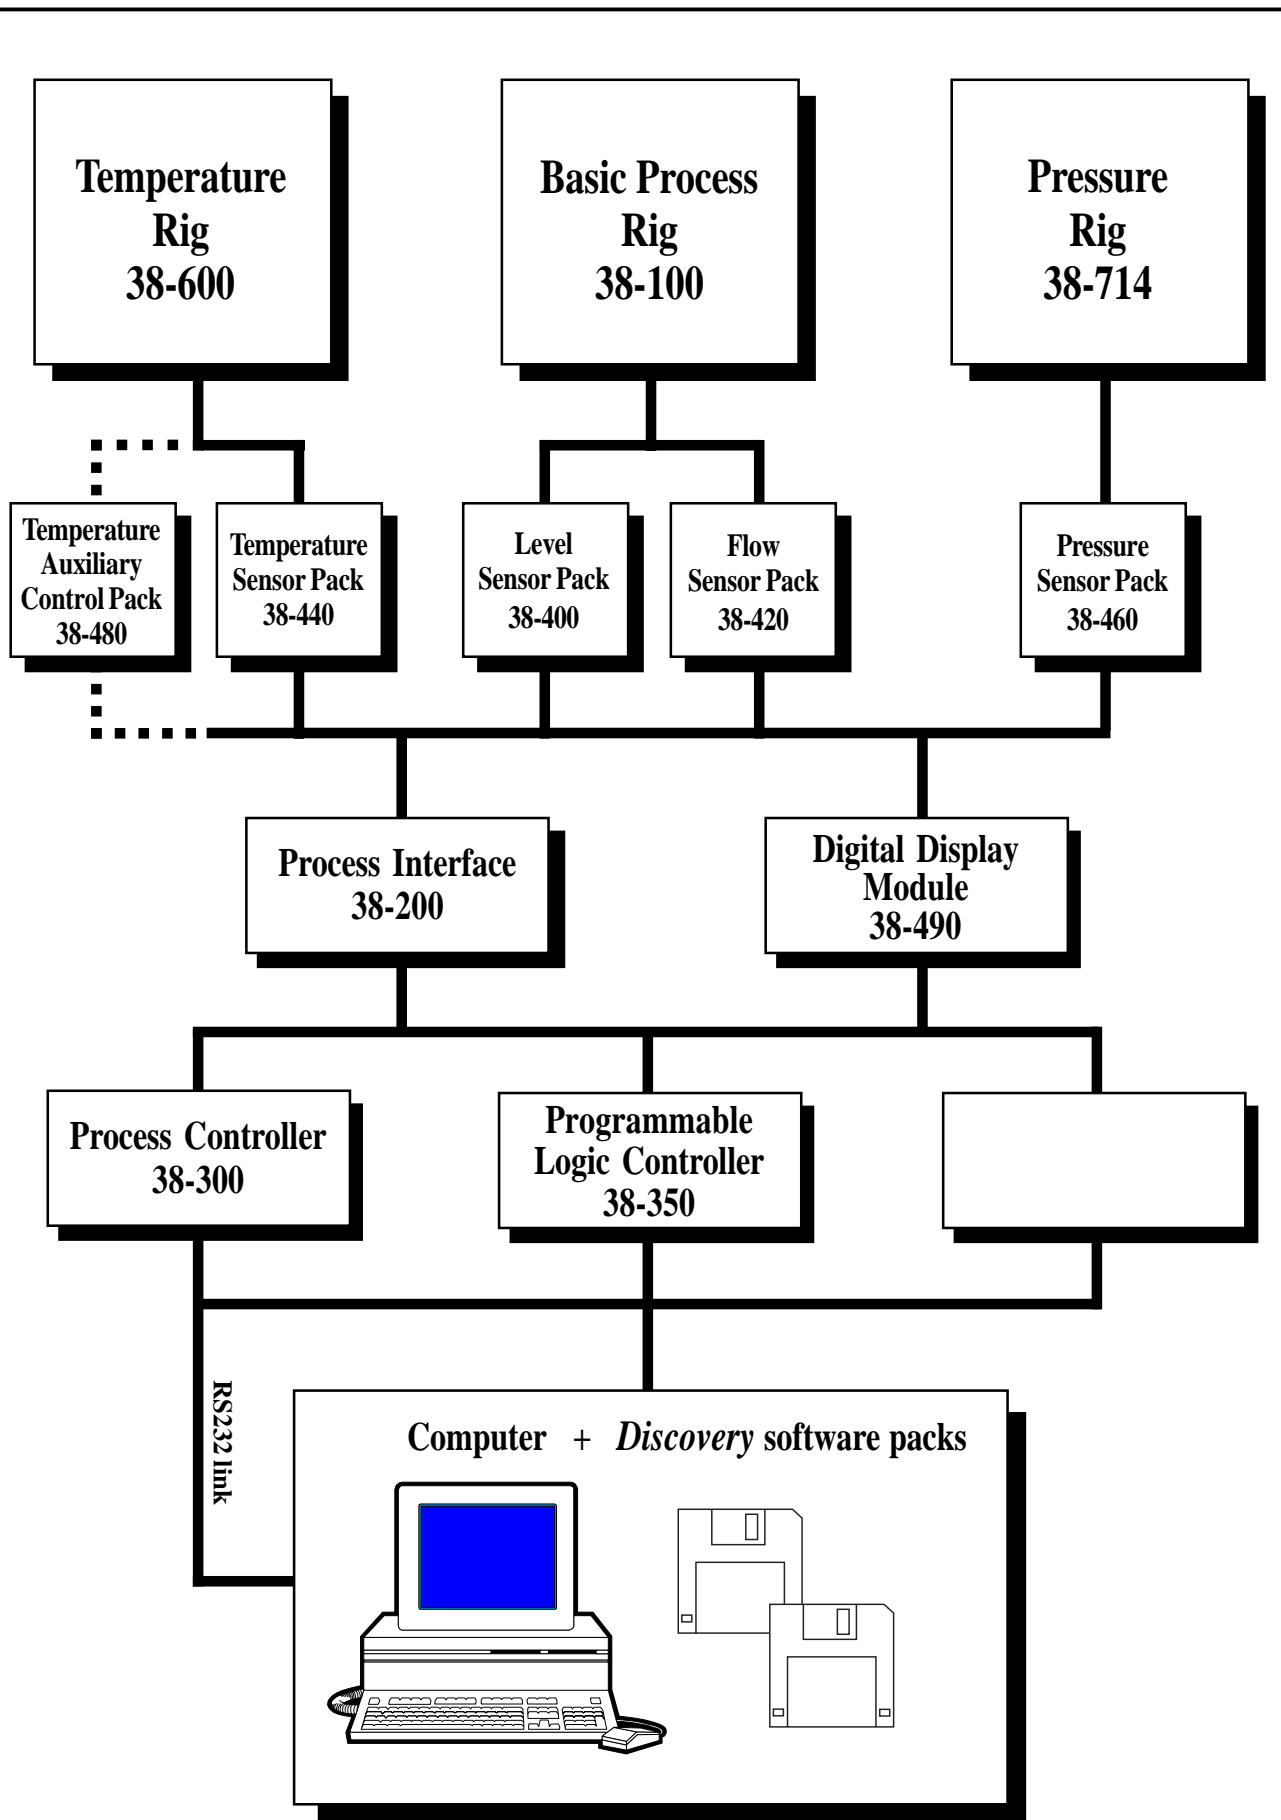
Temperature Rig 38-600

Basic Process Rig 38-100

Pressure Rig 38-714

Temperature Auxiliary Control Pack 38-480

Temperature Sensor Pack 38-440

Level Sensor Pack 38-400

Flow Sensor Pack 38-420

Pressure Sensor Pack 38-460

Process Interface 38-200

Digital Display Module 38-490

Process Controller 38-300

Programmable Logic Controller 38-350

RS232 link

Computer + *Discovery* software packs